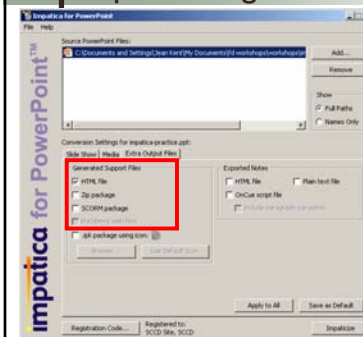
Impatica for PowerPoint
File Help
Source PowerPoint Files:
C:\Documents and Settings\Jean Kent\My Documents\fd workshops\workshops\p
Add...
Remove
Show
Full Paths
Names Only
Conversion Settings for impatica-practice.ppt:
Slide Show Media Extra Output Files
Generated Support Files
HTML file
Zip package
SCORM package
BlackBerry web files
.jar package using icon:
Browse... Use Default Icon
Exported Notes
HTML file
Plain text file
OnCue script file
Include paragraph (bullet points)
Apply to All
Save as Default
Registration Code...
Registered to:
SCCD Site, SCCD
Impaticize
impatica for PowerPoint™